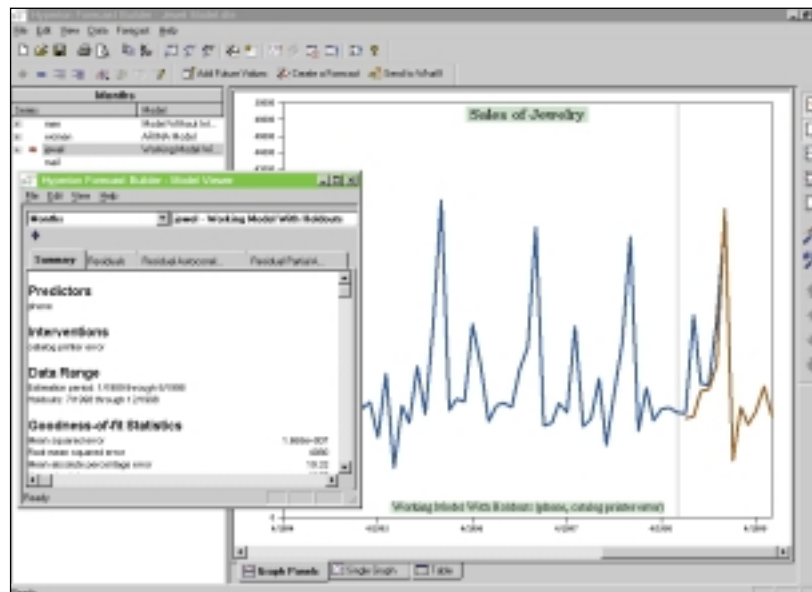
Hyperion Forecast Builder - Jewel Model.xls

File Edit View Data Forecast Help

Add Future Values Create a Forecast Send to What If

Months

Series Model

men Model Without Int...
women ARIMA Model
jewel Working Model Wit...
mail

Hyperion Forecast Builder - Model Viewer

File Edit View Help

Months jewel - Working Model With Holdouts

Summary Residuals Residual Autocorrel... Residual Partial A...

Predictors
phone

Interventions
catalog printer error

Data Range
Estimation period: 1/1989 through 6/1998
Holdouts: 7/1998 through 12/1998

Goodness-of-Fit Statistics
Mean squared error 1.866e+007
Root mean squared error 4380
Mean absolute percentage error 10.22

Ready

Sales of Jewelry

Working Model With Holdouts (phone, catalog printer error)

Graph Panels Single Graph Table